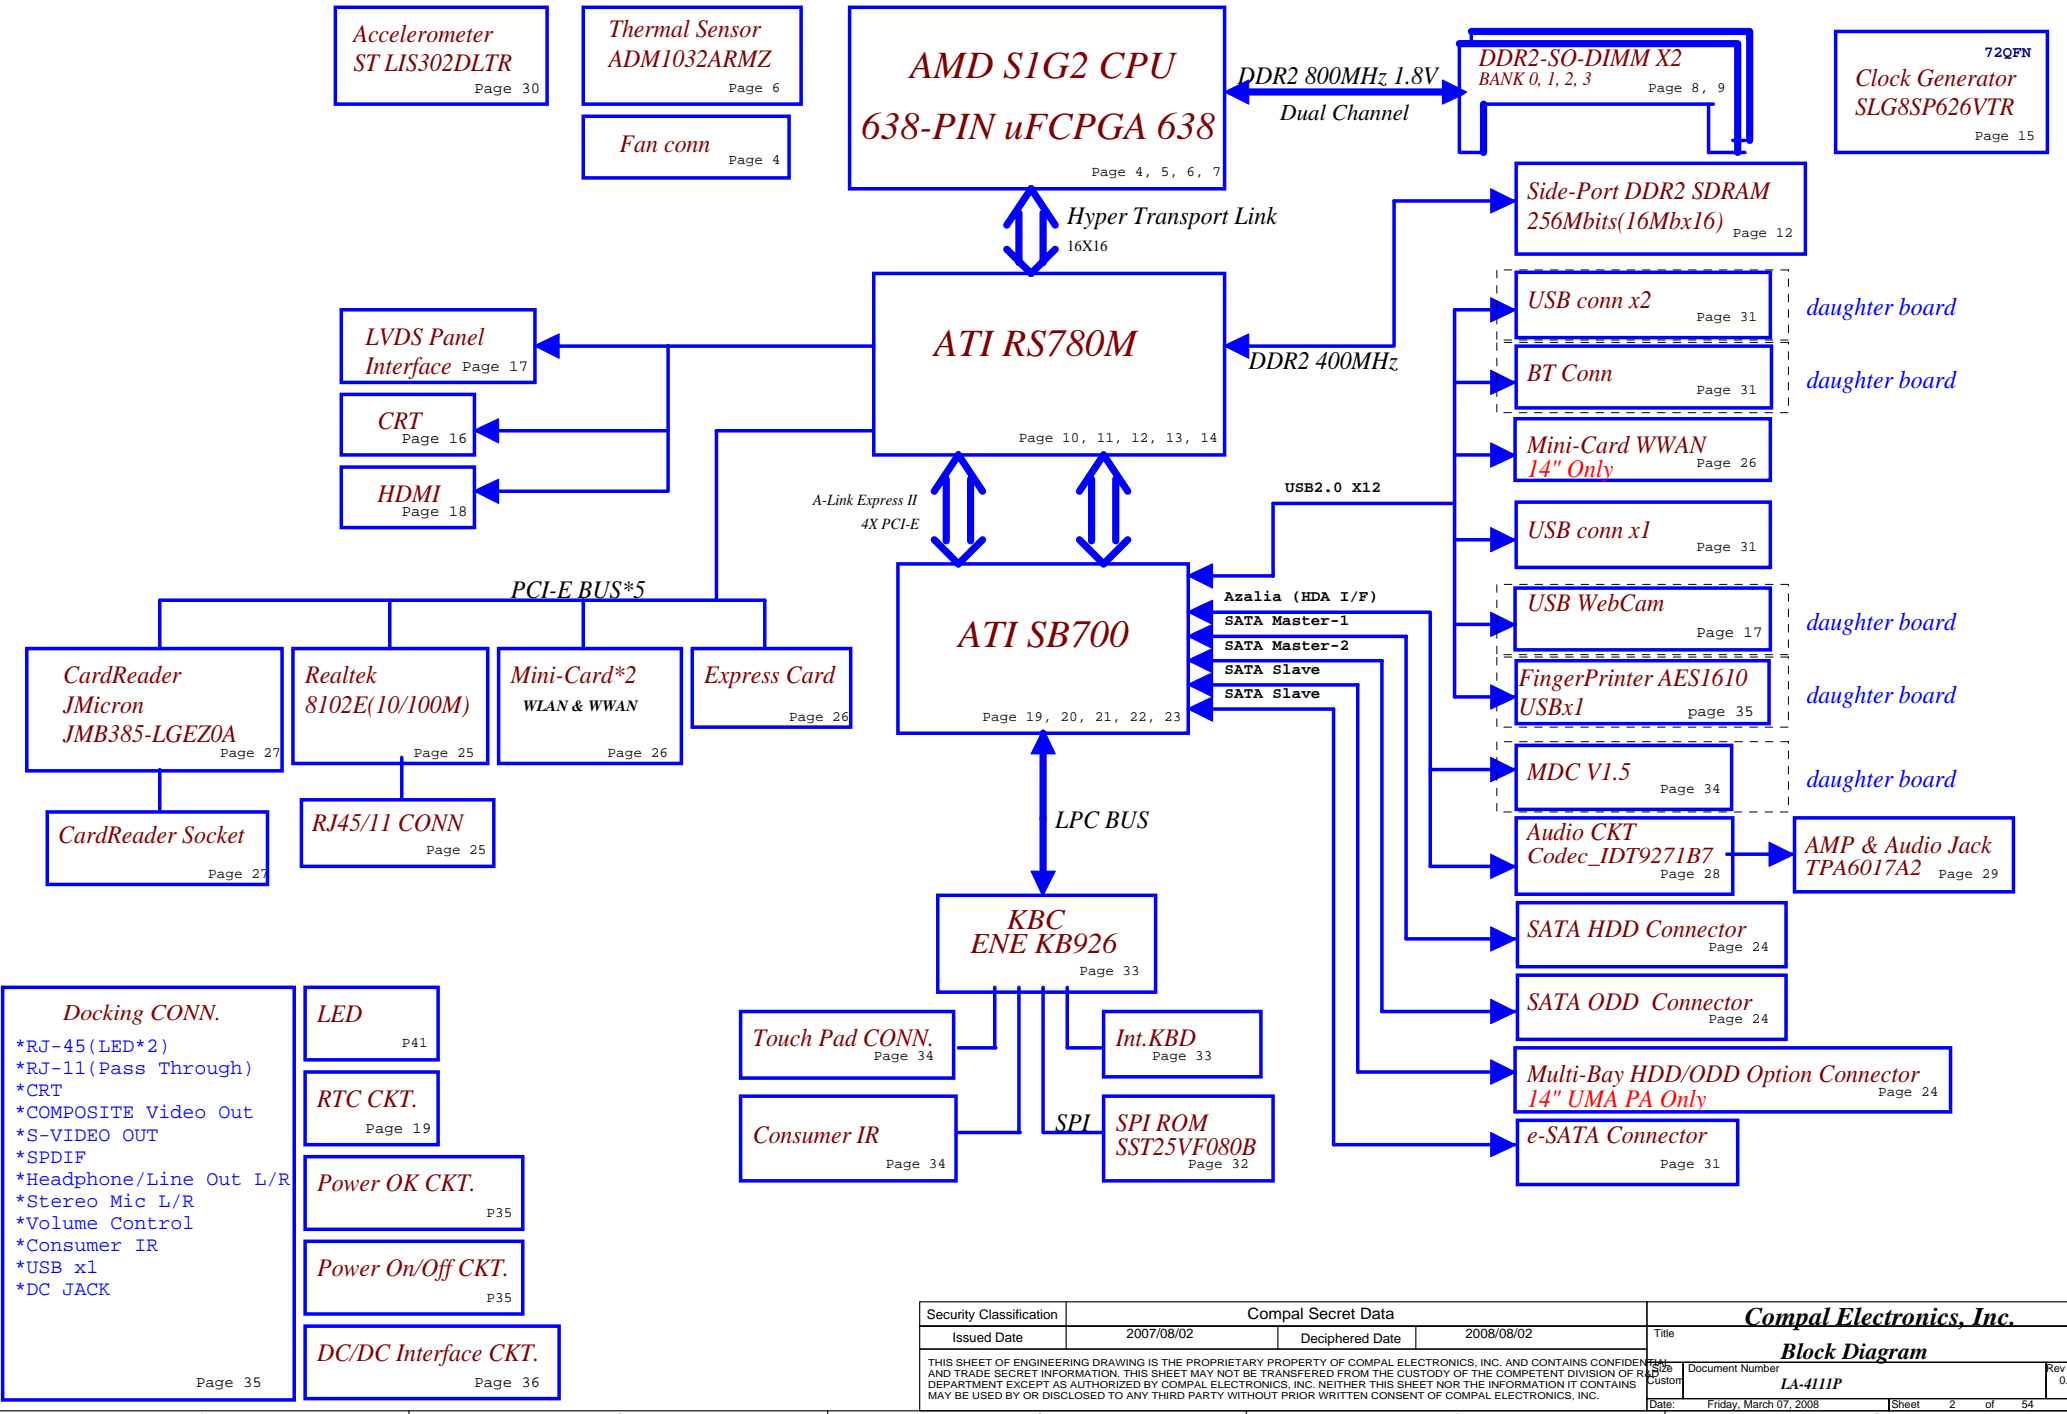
Accelerometer
ST LIS302DLTR
Page 30

Thermal Sensor
ADM1032ARMZ
Page 6

Fan conn
Page 4

AMD S1G2 CPU
638-PIN uFCPGA 638
Page 4, 5, 6, 7

DDR2 800MHz 1.8V
Dual Channel

DDR2-SO-DIMM X2
BANK 0, 1, 2, 3
Page 8, 9

72QFN
Clock Generator
SLG8SP626VTR
Page 15

Hyper Transport Link
16X16

Side-Port DDR2 SDRAM
256Mbits(16Mbx16)
Page 12

LVDS Panel Interface
Page 17

CRT
Page 16

HDMI
Page 18

ATI RS780M
Page 10, 11, 12, 13, 14

DDR2 400MHz

USB conn x2
Page 31
daughter board

BT Conn
Page 31
daughter board

Mini-Card WWAN
14" Only
Page 26

USB2.0 X12

A-Link Express II
4X PCI-E

USB conn x1
Page 31

PCI-E BUS*5

ATI SB700
Page 19, 20, 21, 22, 23

Azalia (HDA I/F)
SATA Master-1
SATA Master-2
SATA Slave
SATA Slave

USB WebCam
Page 17
daughter board

FingerPrinter AES1610
USBx1
page 35
daughter board

CardReader
JMicron
JMB385-LGEZ0A
Page 27

Realtek
8102E(10/100M)
Page 25

Mini-Card*2
WLAN & WWAN
Page 26

Express Card
Page 26

MDC V1.5
Page 34
daughter board

Audio CKT
Codec_IDT9271B7
Page 28

AMP & Audio Jack
TPA6017A2
Page 29

CardReader Socket
Page 27

RJ45/11 CONN
Page 25

LPC BUS

KBC
ENE KB926
Page 33

SATA HDD Connector
Page 24

SATA ODD Connector
Page 24

Docking CONN.
*RJ-45(LED*2)
*RJ-11(Pass Through)
*CRT
*COMPOSITE Video Out
*S-VIDEO OUT
*SPDIF
*Headphone/Line Out L/R
*Stereo Mic L/R
*Volume Control
*Consumer IR
*USB x1
*DC JACK
Page 35

LED
P41

RTC CKT.
Page 19

Power OK CKT.
P35

Power On/Off CKT.
P35

DC/DC Interface CKT.
Page 36

Touch Pad CONN.
Page 34

Int.KBD
Page 33

Consumer IR
Page 34

SPI

SPI ROM
SST25VF080B
Page 32

Multi-Bay HDD/ODD Option Connector
14" UMA PA Only
Page 24

e-SATA Connector
Page 31

| Security Classification | Compal Secret Data | | |
|---|---|---|---|
| Issued Date | 2007/08/02 | Deciphered Date | 2008/08/02 |

THIS SHEET OF ENGINEERING DRAWING IS THE PROPRIETARY PROPERTY OF COMPAL ELECTRONICS, INC. AND CONTAINS CONFIDENTIAL AND TRADE SECRET INFORMATION. THIS SHEET MAY NOT BE TRANSFERED FROM THE CUSTODY OF THE COMPETENT DIVISION OF R&D DEPARTMENT EXCEPT AS AUTHORIZED BY COMPAL ELECTRONICS, INC. NEITHER THIS SHEET NOR THE INFORMATION IT CONTAINS MAY BE USED BY OR DISCLOSED TO ANY THIRD PARTY WITHOUT PRIOR WRITTEN CONSENT OF COMPAL ELECTRONICS, INC.

Compal Electronics, Inc.
Title
Block Diagram
Size Custom
Document Number
LA-4111P
Rev
0.
Date: Friday, March 07, 2008
Sheet 2 of 54